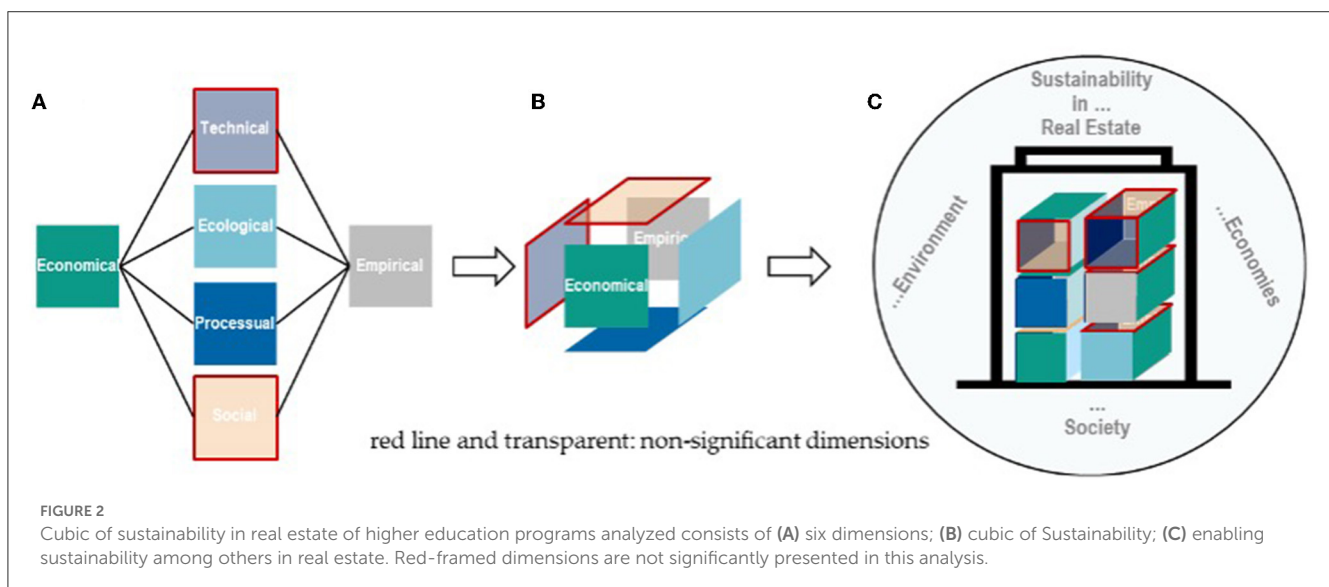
A

Technical

Ecological

Economica

Empirical

Processual

Social

B

Empiric

Economical

C

Sustainability in ... Real Estate

...Environment

...Economies

Emp

...
Society

red line and transparent: non-significant dimensions

FIGURE 2
Cubic of sustainability in real estate of higher education programs analyzed consists of **(A)** six dimensions; **(B)** cubic of Sustainability; **(C)** enabling sustainability among others in real estate. Red-framed dimensions are not significantly presented in this analysis.